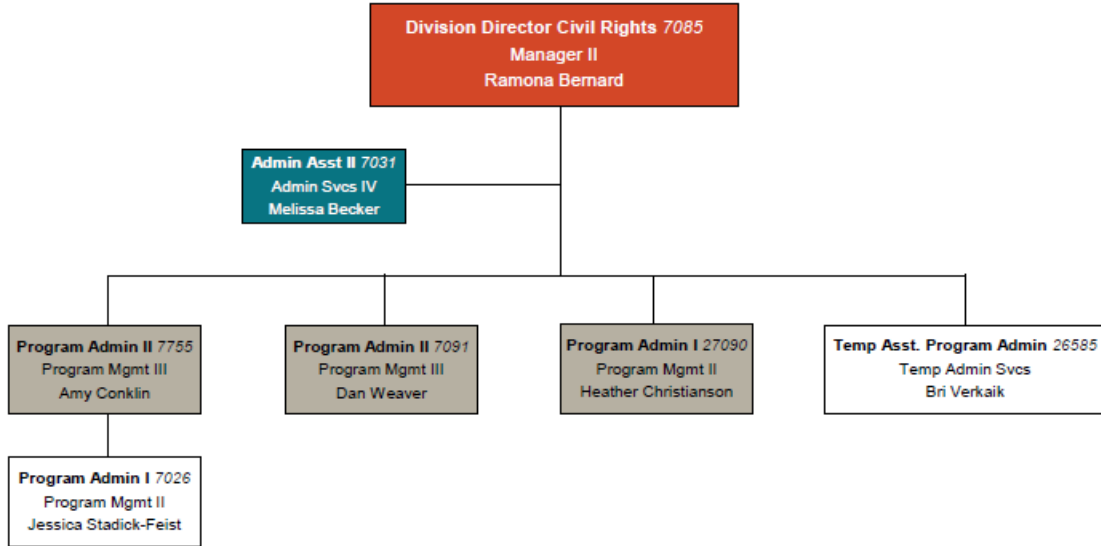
Division Director Civil Rights 7085
Manager II
Ramona Bernard

Admin Asst II 7031
Admin Svcs IV
Melissa Becker

Program Admin II 7755
Program Mgmt III
Amy Conklin

Program Admin II 7091
Program Mgmt III
Dan Weaver

Program Admin I 27090
Program Mgmt II
Heather Christianson

Temp Asst. Program Admin 26585
Temp Admin Svcs
Bri Verkaik

Program Admin I 7026
Program Mgmt II
Jessica Stadick-Feist